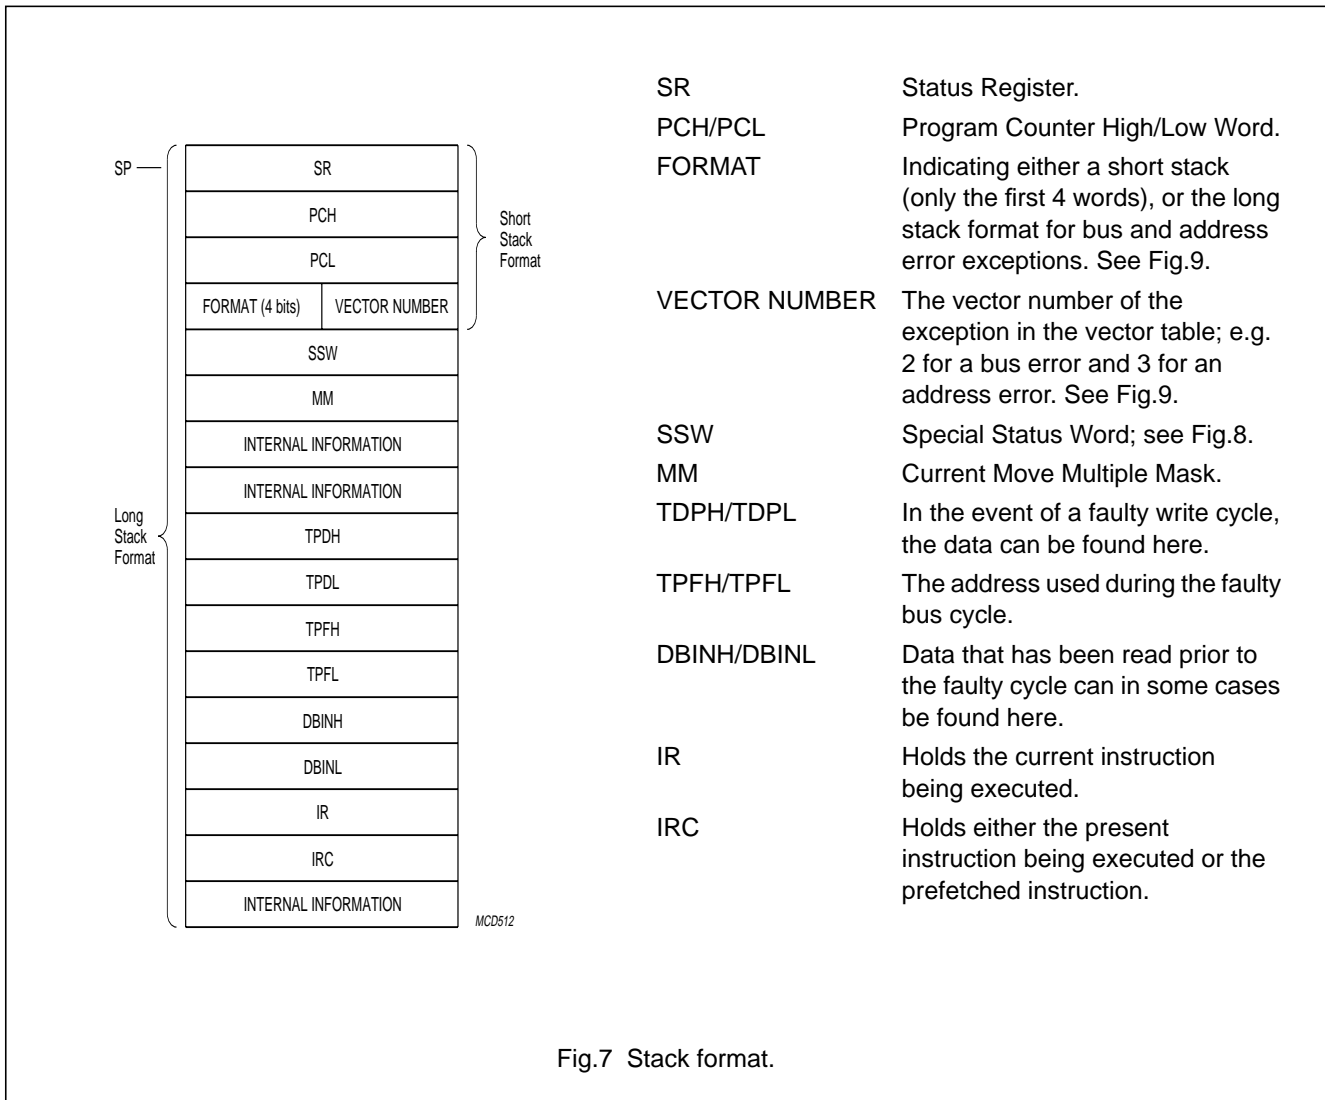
SP

| SR | |
|---|---|
| PCH | |
| PCL | |
| FORMAT (4 bits) | VECTOR NUMBER |
| SSW | |
| MM | |
| INTERNAL INFORMATION | |
| INTERNAL INFORMATION | |
| TPDH | |
| TPDL | |
| TPFH | |
| TPFL | |
| DBINH | |
| DBINL | |
| IR | |
| IRC | |
| INTERNAL INFORMATION | |

Short Stack Format

Long Stack Format

MCD512

| | |
|---|---|
| SR | Status Register. |
| PCH/PCL | Program Counter High/Low Word. |
| FORMAT | Indicating either a short stack (only the first 4 words), or the long stack format for bus and address error exceptions. See Fig.9. |
| VECTOR NUMBER | The vector number of the exception in the vector table; e.g. 2 for a bus error and 3 for an address error. See Fig.9. |
| SSW | Special Status Word; see Fig.8. |
| MM | Current Move Multiple Mask. |
| TDPH/TDPL | In the event of a faulty write cycle, the data can be found here. |
| TPFH/TPFL | The address used during the faulty bus cycle. |
| DBINH/DBINL | Data that has been read prior to the faulty cycle can in some cases be found here. |
| IR | Holds the current instruction being executed. |
| IRC | Holds either the present instruction being executed or the prefetched instruction. |

Fig.7 Stack format.